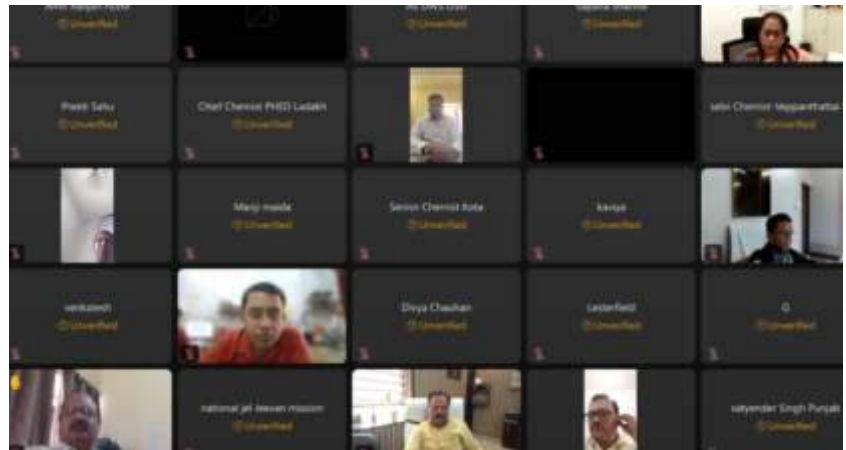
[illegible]
Unverified

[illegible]
Unverified

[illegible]
Unverified

Pratik Sahu
Unverified

Chief Chemist PHED Ladakh
Unverified

salv Chemist Vejjaparthattai
Unverified

Manji maeda
Unverified

Senior Chemist Kota
Unverified

kavya
Unverified

venkatesh
Unverified

Divya Chauhan
Unverified

Ledarfield
Unverified

G
Unverified

national jal jeevan mission
Unverified

satyender Singh Punjab
Unverified